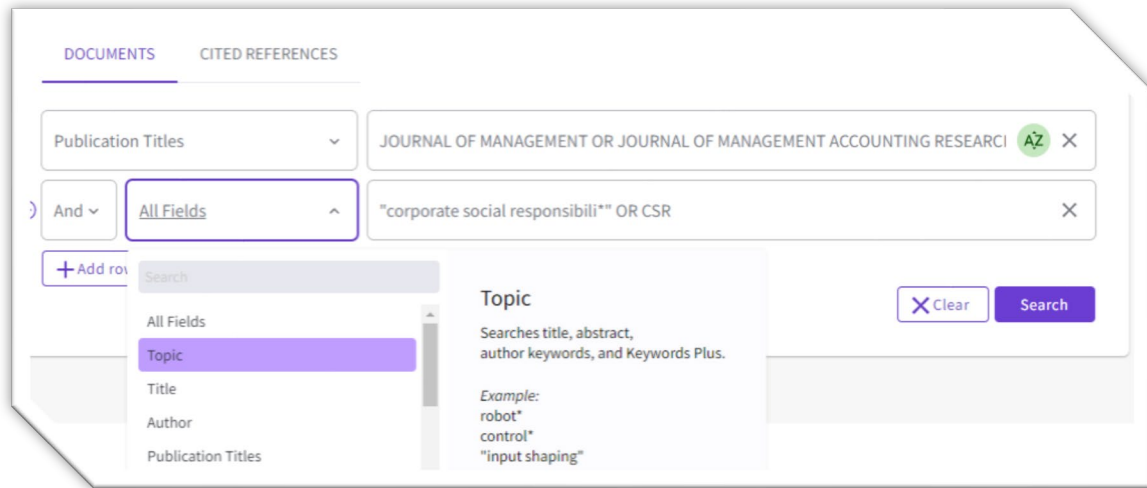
DOCUMENTS CITED REFERENCES

Publication Titles

JOURNAL OF MANAGEMENT OR JOURNAL OF MANAGEMENT ACCOUNTING RESEARC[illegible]

AZ

×

And

All Fields

"corporate social responsibili*" OR CSR

×

+Add ro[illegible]

Search

All Fields
Topic
Title
Author
Publication Titles

Topic

Searches title, abstract, author keywords, and Keywords Plus.

*Example:*
robot*
control*
"input shaping"

Clear

Search